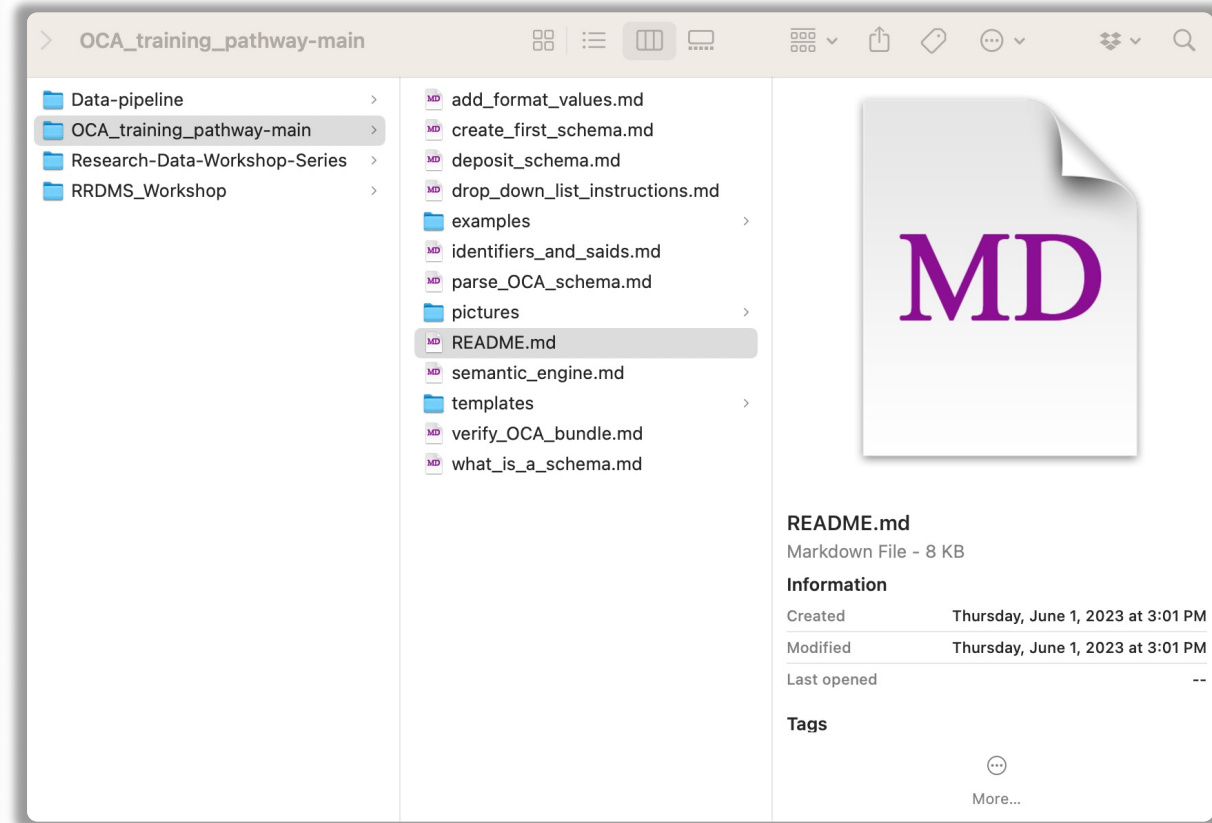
OCA_training_pathway-main

Data-pipeline
OCA_training_pathway-main
Research-Data-Workshop-Series
RRDMS_Workshop

MD add_format_values.md
MD create_first_schema.md
MD deposit_schema.md
MD drop_down_list_instructions.md
examples
MD identifiers_and_saids.md
MD parse_OCA_schema.md
pictures
MD README.md
MD semantic_engine.md
templates
MD verify_OCA_bundle.md
MD what_is_a_schema.md

MD

README.md
Markdown File - 8 KB
Information

| | |
|---|---|
| Created | Thursday, June 1, 2023 at 3:01 PM |
| Modified | Thursday, June 1, 2023 at 3:01 PM |
| Last opened | -- |

Tags

More...